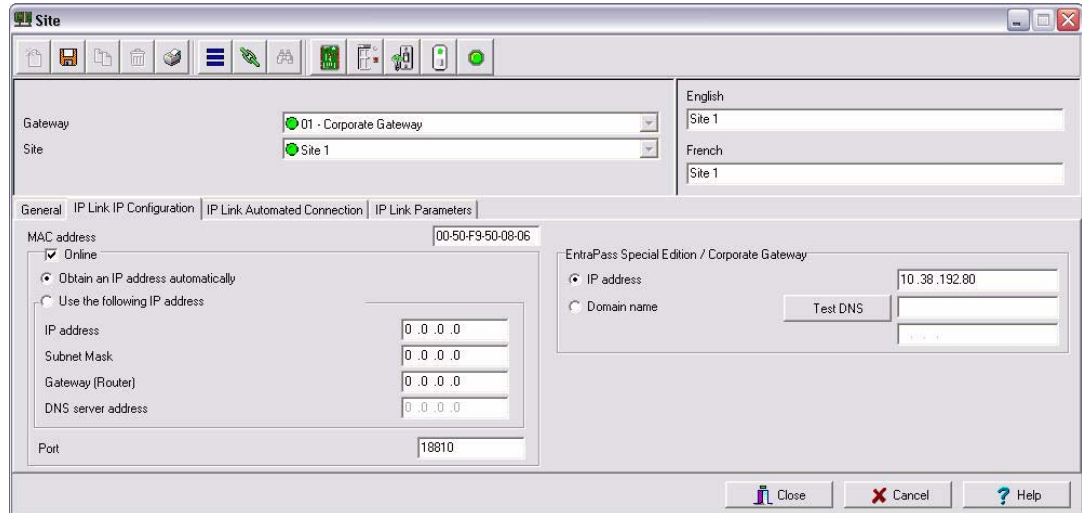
Site

Gateway 01 - Corporate Gateway
Site Site 1

English
Site 1
French
Site 1

General | IP Link IP Configuration | IP Link Automated Connection | IP Link Parameters

MAC address 00-50-F9-50-08-06
Online
Obtain an IP address automatically
Use the following IP address
IP address 0 .0 .0 .0
Subnet Mask 0 .0 .0 .0
Gateway (Router) 0 .0 .0 .0
DNS server address 0 .0 .0 .0
Port 18810

EntraPass Special Edition / Corporate Gateway
IP address 10 .38 .192.80
Domain name
Test DNS

Close
Cancel
Help